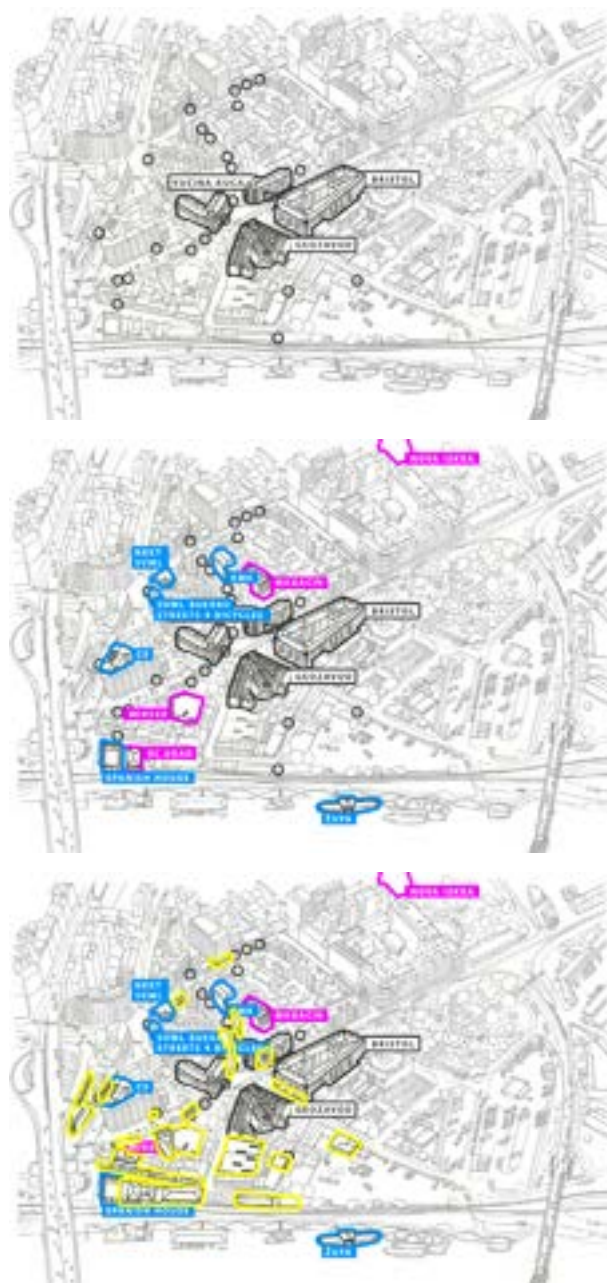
KUĆINA KUĆA
BRISTOL
SARAJEVOR

NOVA OPERA
NEXT DOWL
EMKS
MUZACIN
DOWL SUBURBS STREETS & BRUTALISM
BRISTOL
SARAJEVOR
MONTAZ
RC HRAD
SPANISH HOUSE
ŽUTA

NOVA OPERA
NEXT DOWL
EMKS
MUZACIN
DOWL SUBURBS STREETS & B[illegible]
BRISTOL
SARAJEVOR
SPANISH HOUSE
ŽUTA